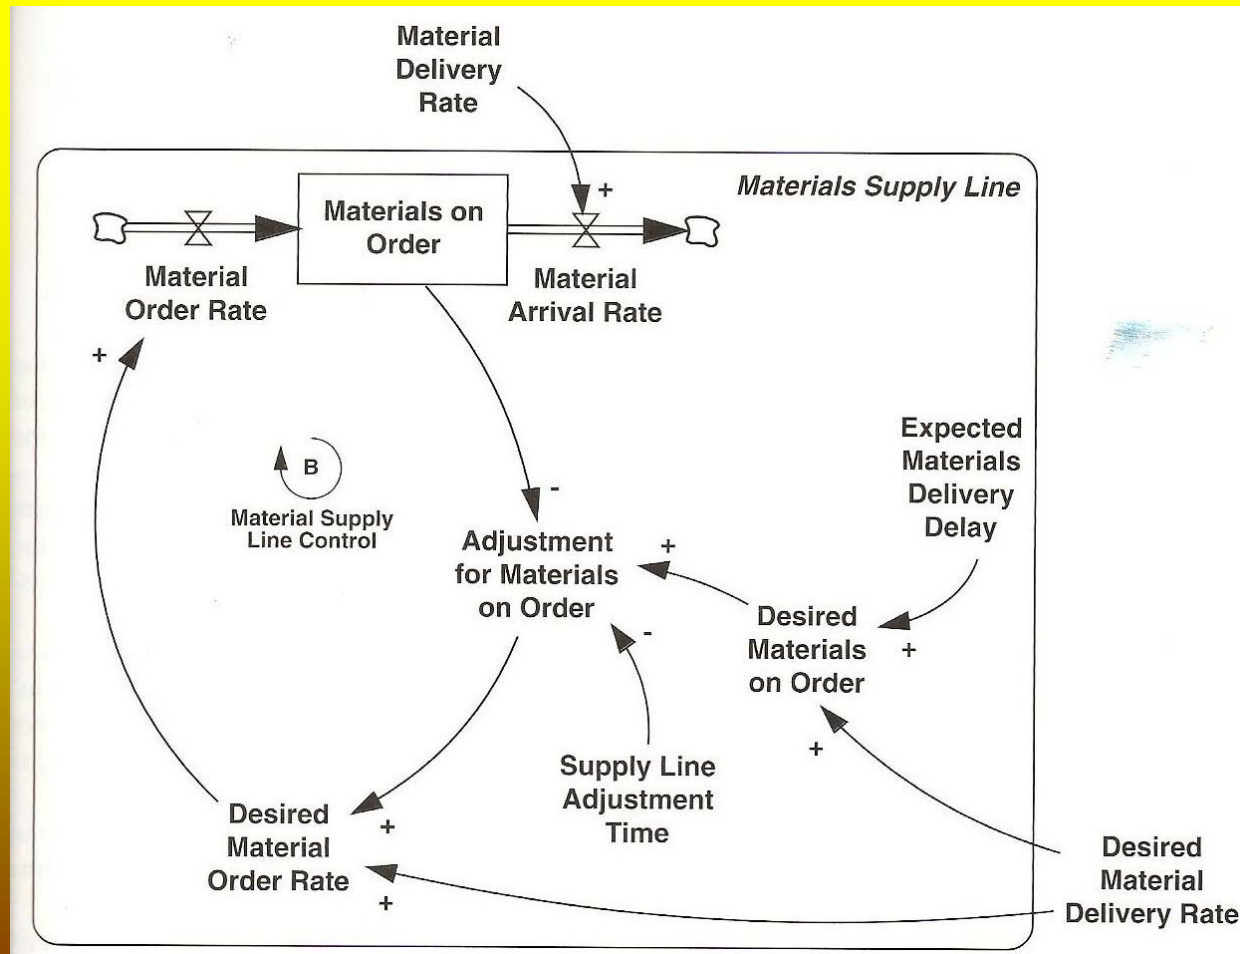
Material Delivery Rate

+

Materials Supply Line

Materials on Order

Material Order Rate

Material Arrival Rate

+

B

Material Supply Line Control

-

Expected Materials Delivery Delay

Adjustment for Materials on Order

+

-

Desired Materials on Order

+

+

Supply Line Adjustment Time

Desired Material Order Rate

+

+

Desired Material Delivery Rate